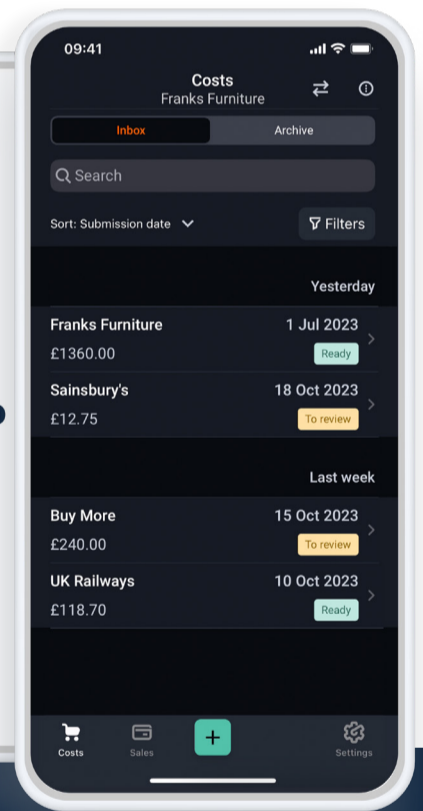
09:41

Costs
Franks Furniture

Inbox
Archive

Search

Sort: Submission date
Filters

Yesterday

Franks Furniture
1 Jul 2023
£1360.00
Ready

Sainsbury's
18 Oct 2023
£12.75
To review

Last week

Buy More
15 Oct 2023
£240.00
To review

UK Railways
10 Oct 2023
£118.70
Ready

Costs
Sales
+
Settings